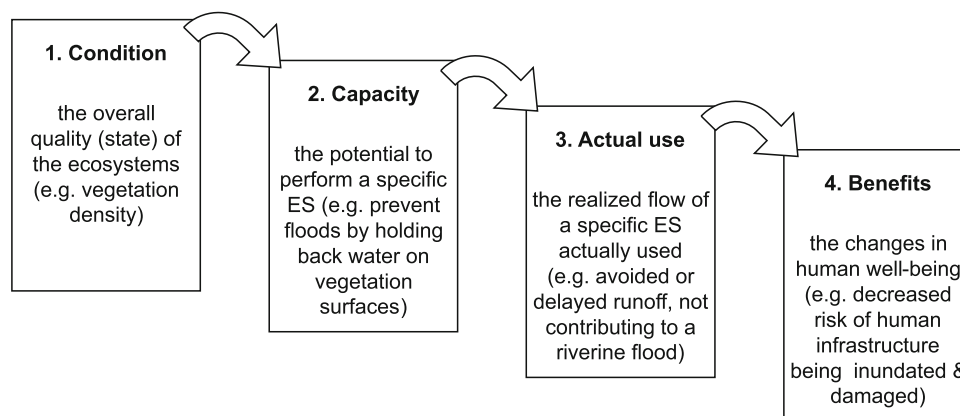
1. Condition

the overall quality (state) of the ecosystems (e.g. vegetation density)

2. Capacity

the potential to perform a specific ES (e.g. prevent floods by holding back water on vegetation surfaces)

3. Actual use

the realized flow of a specific ES actually used (e.g. avoided or delayed runoff, not contributing to a riverine flood)

4. Benefits

the changes in human well-being (e.g. decreased risk of human infrastructure being inundated & damaged)